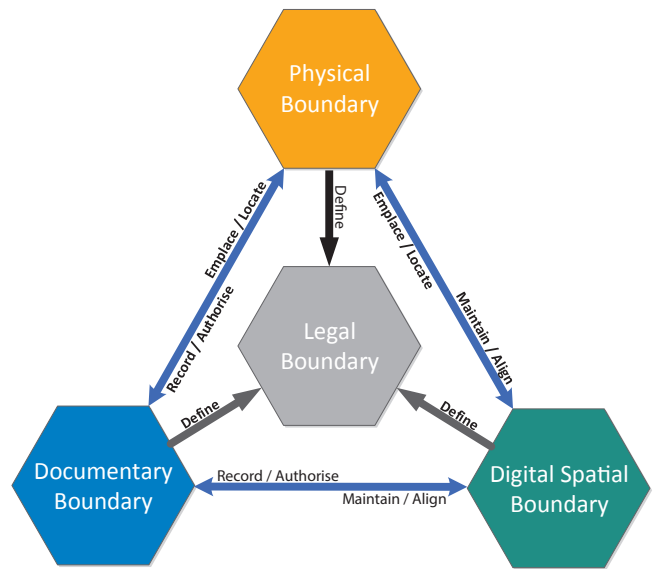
Physical Boundary

Define

Emplace / Locate

Record / Authorise

Emplace / Locate

Maintain / Align

Legal Boundary

Define

Define

Documentary Boundary

Record / Authorise

Maintain / Align

Digital Spatial Boundary